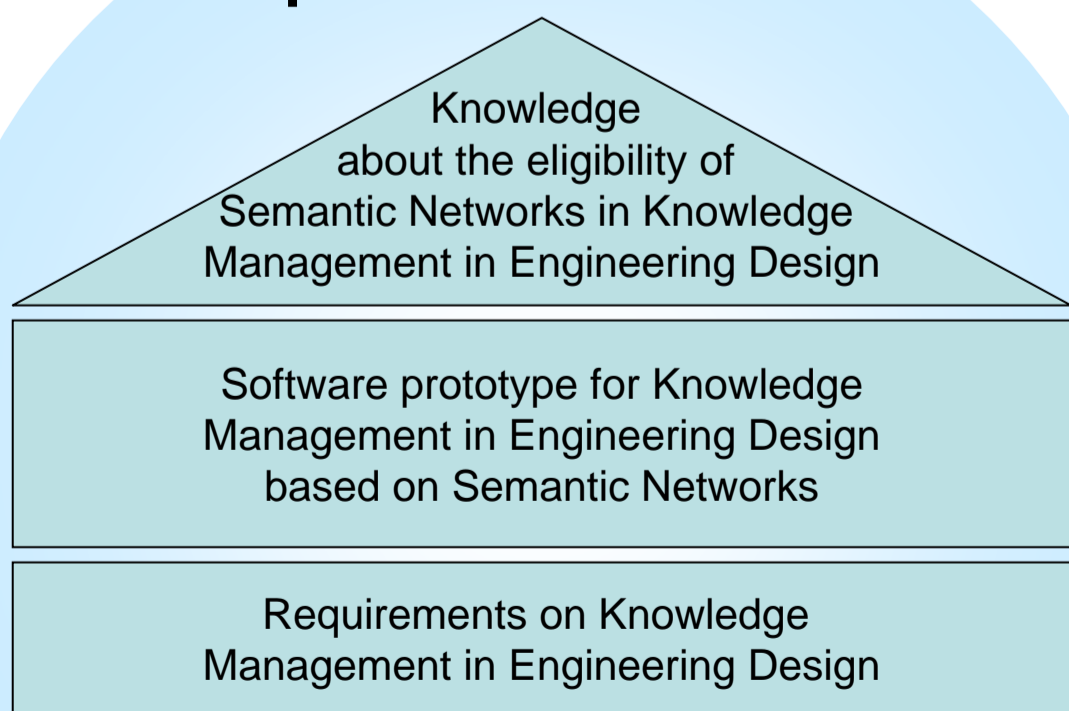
Knowledge about the eligibility of Semantic Networks in Knowledge Management in Engineering Design

Software prototype for Knowledge Management in Engineering Design based on Semantic Networks

Requirements on Knowledge Management in Engineering Design